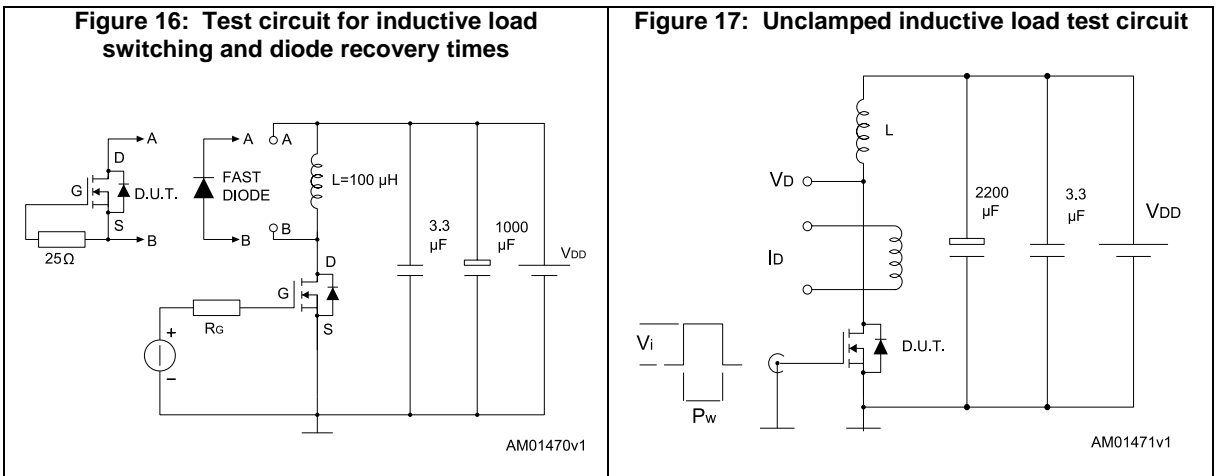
**Figure 16: Test circuit for inductive load switching and diode recovery times**

A
D
G
D.U.T.
S
B
25Ω
A
FAST DIODE
B
A
L=100 µH
B
3.3 µF
1000 µF
$V_{DD}$
D
G
S
$R_G$
+
−
AM01470v1

**Figure 17: Unclamped inductive load test circuit**

L
$V_D$
2200 µF
3.3 µF
$V_{DD}$
$I_D$
$V_i$
D.U.T.
$P_w$
AM01471v1